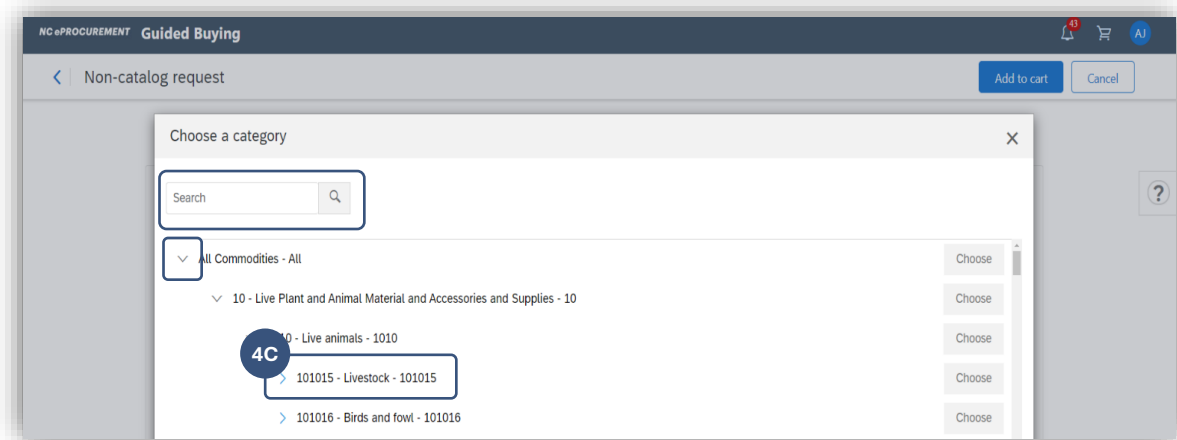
NC ePROCUREMENT Guided Buying

43

AJ

Non-catalog request

Add to cart

Cancel

Choose a category

Search

?

All Commodities - All

Choose

10 - Live Plant and Animal Material and Accessories and Supplies - 10

Choose

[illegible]10 - Live animals - 1010

Choose

4C

101015 - Livestock - 101015

Choose

101016 - Birds and fowl - 101016

Choose